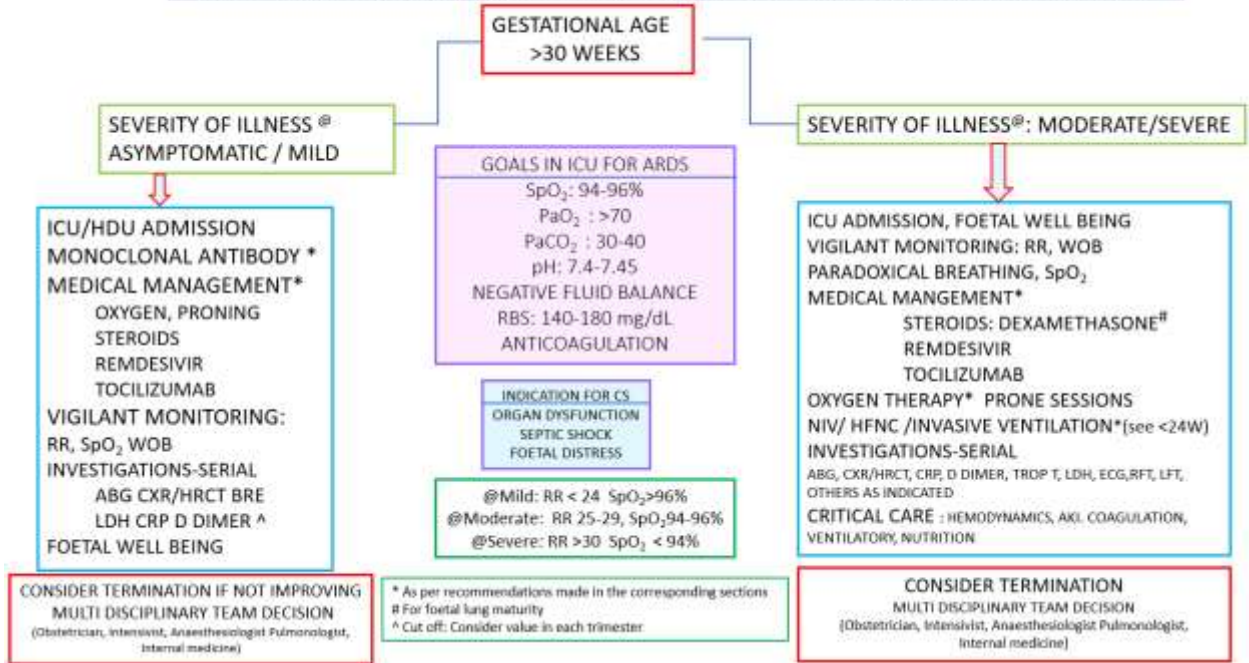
GESTATIONAL AGE
>30 WEEKS

SEVERITY OF ILLNESS @
ASYMPTOMATIC / MILD

ICU/HDU ADMISSION
MONOCLONAL ANTIBODY *
MEDICAL MANAGEMENT*
OXYGEN, PRONING
STEROIDS
REMDESIVIR
TOCILIZUMAB
VIGILANT MONITORING:
RR, $SpO_2$ WOB
INVESTIGATIONS-SERIAL
ABG CXR/HRCT BRE
LDH CRP D DIMER ^
FOETAL WELL BEING

CONSIDER TERMINATION IF NOT IMPROVING
MULTI DISCIPLINARY TEAM DECISION
(Obstetrician, Intensivist, Anaesthesiologist Pulmonologist, Internal medicine)

GOALS IN ICU FOR ARDS
$SpO_2$: 94-96%
$PaO_2$ : >70
$PaCO_2$ : 30-40
pH: 7.4-7.45
NEGATIVE FLUID BALANCE
RBS: 140-180 mg/dL
ANTICOAGULATION

INDICATION FOR CS
ORGAN DYSFUNCTION
SEPTIC SHOCK
FOETAL DISTRESS

@Mild: RR < 24 $SpO_2$>96%
@Moderate: RR 25-29, $SpO_2$94-96%
@Severe: RR >30 $SpO_2$ < 94%

* As per recommendations made in the corresponding sections
# For foetal lung maturity
^ Cut off: Consider value in each trimester

SEVERITY OF ILLNESS@: MODERATE/SEVERE

ICU ADMISSION, FOETAL WELL BEING
VIGILANT MONITORING: RR, WOB
PARADOXICAL BREATHING, $SpO_2$
MEDICAL MANGEMENT*
STEROIDS: DEXAMETHASONE#
REMDESIVIR
TOCILIZUMAB
OXYGEN THERAPY* PRONE SESSIONS
NIV/ HFNC /INVASIVE VENTILATION*(see <24W)
INVESTIGATIONS-SERIAL
ABG, CXR/HRCT, CRP, D DIMER, TROP T, LDH, ECG,RFT, LFT, OTHERS AS INDICATED
CRITICAL CARE : HEMODYNAMICS, AKI, COAGULATION, VENTILATORY, NUTRITION

CONSIDER TERMINATION
MULTI DISCIPLINARY TEAM DECISION
(Obstetrician, Intensivist, Anaesthesiologist Pulmonologist, Internal medicine)